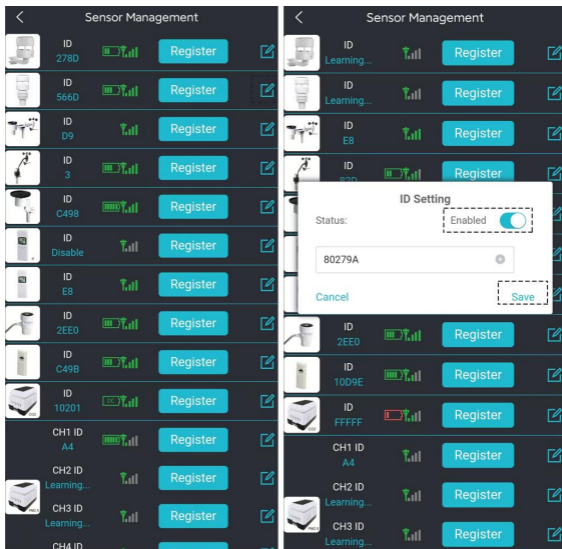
Sensor Management

ID 278D Register
ID 566D Register
ID D9 Register
ID 3 Register
ID C498 Register
ID Disable Register
ID E8 Register
ID 2EE0 Register
ID C49B Register
ID 10201 DC Register
CH1 ID A4 Register
CH2 ID Learning... Register
CH3 ID Learning... Register
CH4 ID

Sensor Management

ID Learning... Register
ID Learning... Register
ID E8 Register
ID 82D Register

ID Setting
Status: Enabled
80279A
Cancel Save

ID 2EE0 Register
ID 10D9E Register
ID FFFFF Register
CH1 ID A4 Register
CH2 ID Learning... Register
CH3 ID Learning... Register